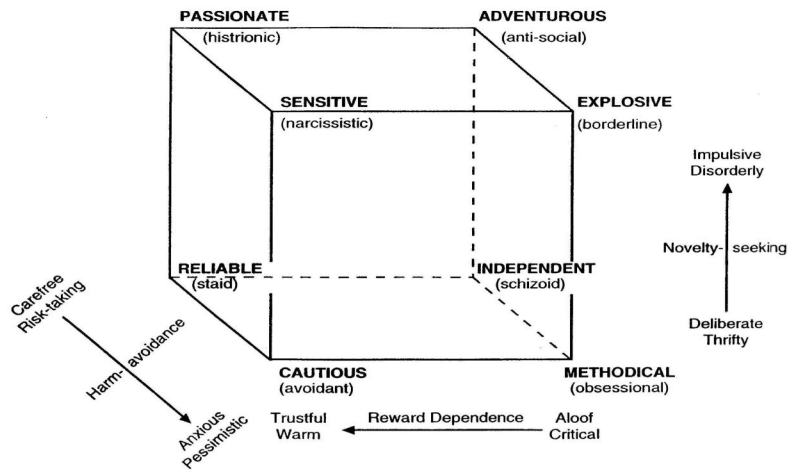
PASSIONATE
(histrionic)

ADVENTUROUS
(anti-social)

SENSITIVE
(narcissistic)

EXPLOSIVE
(borderline)

Impulsive
Disorderly

Novelty-seeking

Deliberate
Thrifty

RELIABLE
(staid)

INDEPENDENT
(schizoid)

Carefree
Risk-taking

Harm-avoidance

Anxious
Pessimistic

CAUTIOUS
(avoidant)

METHODICAL
(obsessional)

Trustful
Warm

Reward Dependence

Aloof
Critical